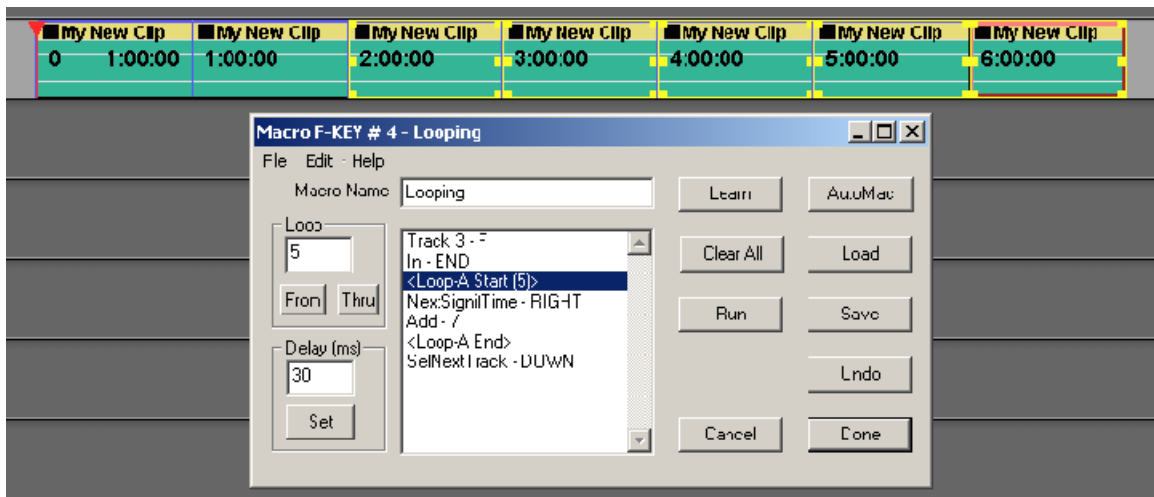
My New Clip
0 1:00:00

My New Clip
1:00:00

My New Clip
2:00:00

My New Clip
3:00:00

My New Clip
4:00:00

My New Clip
5:00:00

My New Clip
6:00:00

Macro F-KEY # 4 - Looping

File Edit Help

Macro Name Looping

Loop
5
From Thru

Delay (ms)
30
Set

Track 3 - F
In - END
<Loop-A Start (5)>
NextSignalTime - RIGHT
Add - 7
<Loop-A End>
SelNextTrack - DOWN

Learn
Clear All
Run
Cancel

AutoMac
Load
Save
Undo
Done